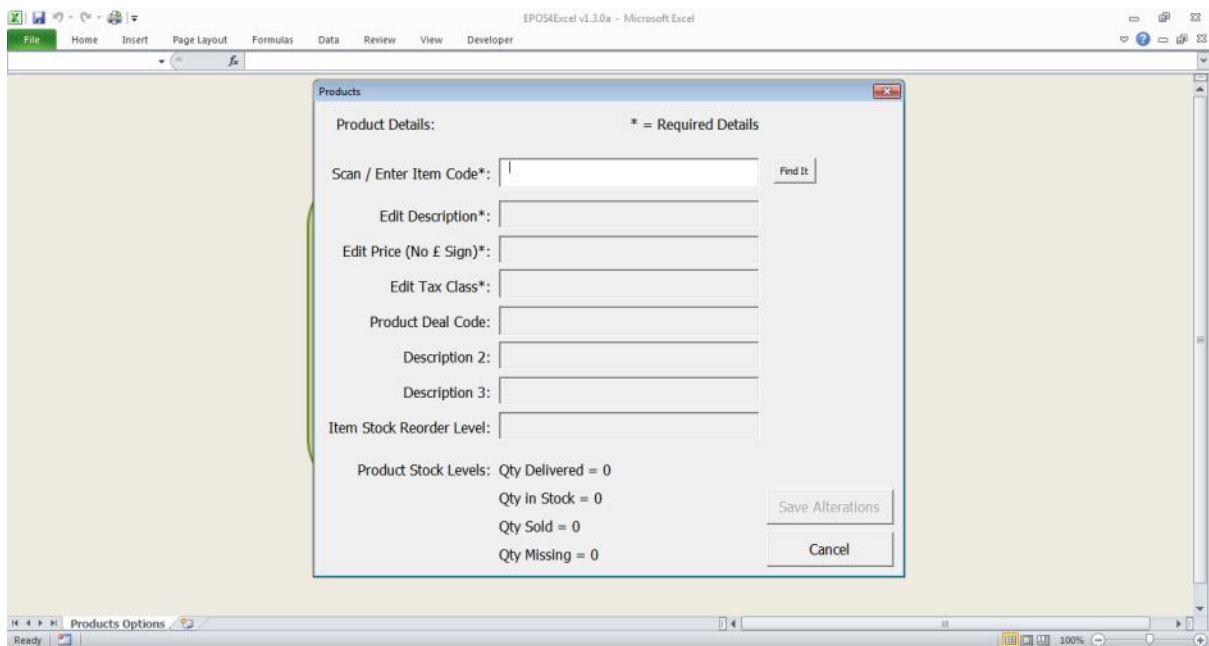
EPOS4Excel v1.3.0a - Microsoft Excel

File Home Insert Page Layout Formulas Data Review View Developer

$f_x$

Products

Product Details:

* = Required Details

Scan / Enter Item Code*:

Find It

Edit Description*:

Edit Price (No £ Sign)*:

Edit Tax Class*:

Product Deal Code:

Description 2:

Description 3:

Item Stock Reorder Level:

Product Stock Levels: Qty Delivered = 0

Qty in Stock = 0

Qty Sold = 0

Qty Missing = 0

Save Alterations

Cancel

Products Options

Ready

100%